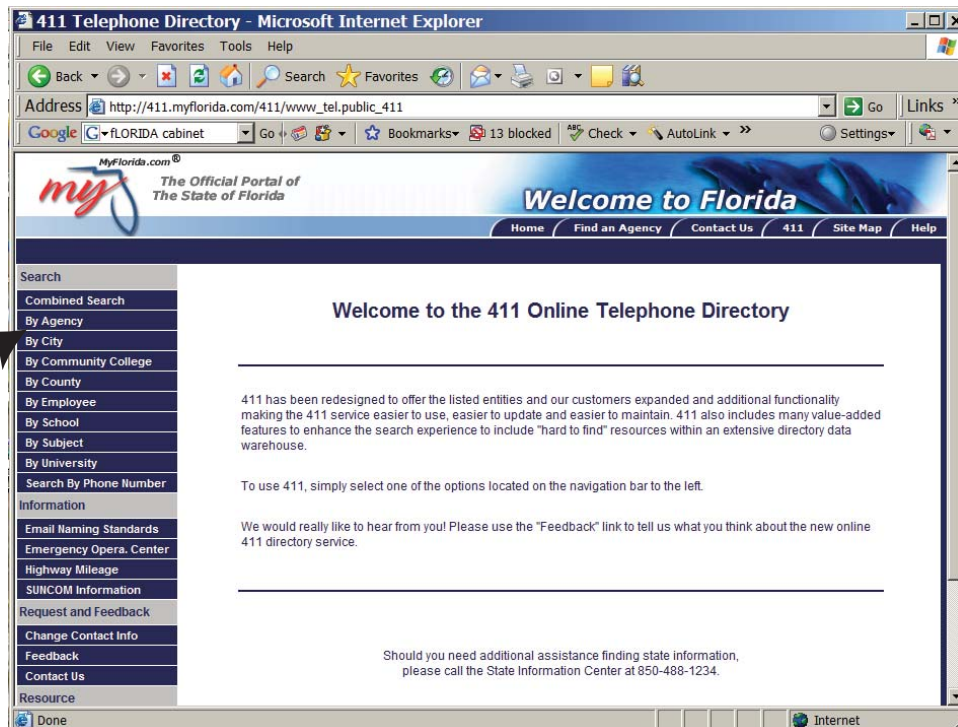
411 Telephone Directory - Microsoft Internet Explorer

File Edit View Favorites Tools Help

Back Search Favorites

Address http://411.myflorida.com/411/www_tel.public_411 Go Links

Google fLORIDA cabinet Go Bookmarks 13 blocked Check AutoLink Settings

MyFlorida.com®

my

The Official Portal of The State of Florida

Welcome to Florida

Home Find an Agency Contact Us 411 Site Map Help

Search
Combined Search
By Agency
By City
By Community College
By County
By Employee
By School
By Subject
By University
Search By Phone Number
Information
Email Naming Standards
Emergency Opera. Center
Highway Mileage
SUNCOM Information
Request and Feedback
Change Contact Info
Feedback
Contact Us
Resource

Welcome to the 411 Online Telephone Directory

411 has been redesigned to offer the listed entities and our customers expanded and additional functionality making the 411 service easier to use, easier to update and easier to maintain. 411 also includes many value-added features to enhance the search experience to include "hard to find" resources within an extensive directory data warehouse.

To use 411, simply select one of the options located on the navigation bar to the left.

We would really like to hear from you! Please use the "Feedback" link to tell us what you think about the new online 411 directory service.

Should you need additional assistance finding state information, please call the State Information Center at 850-488-1234.

Done Internet